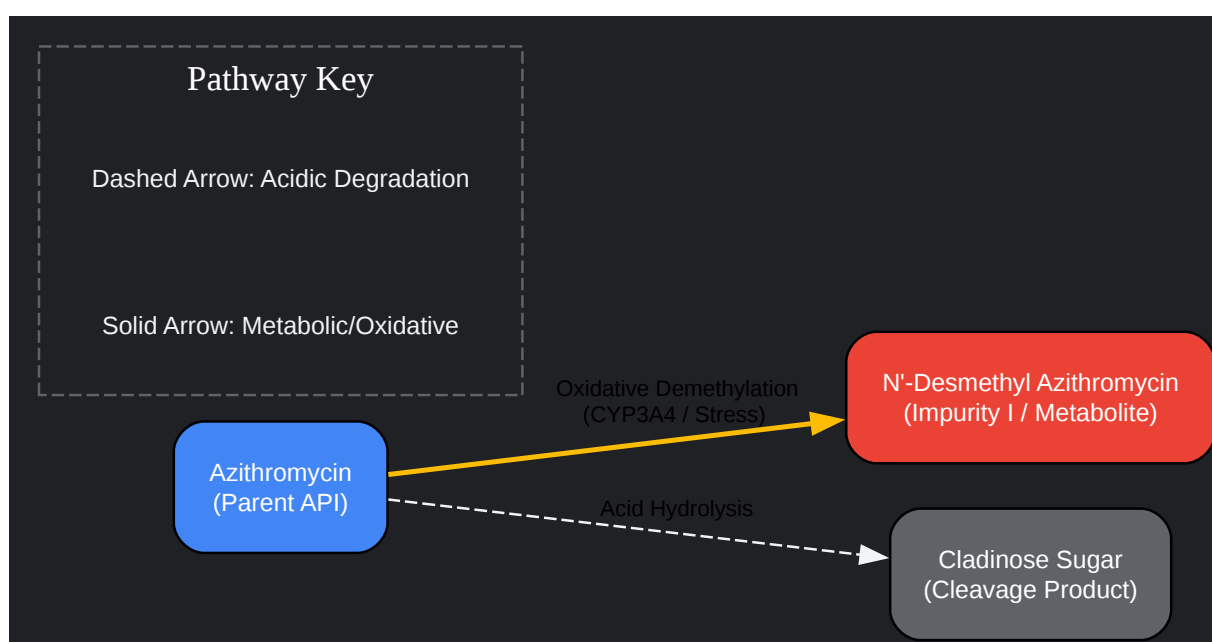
Pathway Key

Dashed Arrow: Acidic Degradation

Solid Arrow: Metabolic/Oxidative

Azithromycin
(Parent API)

Oxidative Demethylation
(CYP3A4 / Stress)

N'-Desmethyl Azithromycin
(Impurity I / Metabolite)

Acid Hydrolysis

Cladinose Sugar
(Cleavage Product)